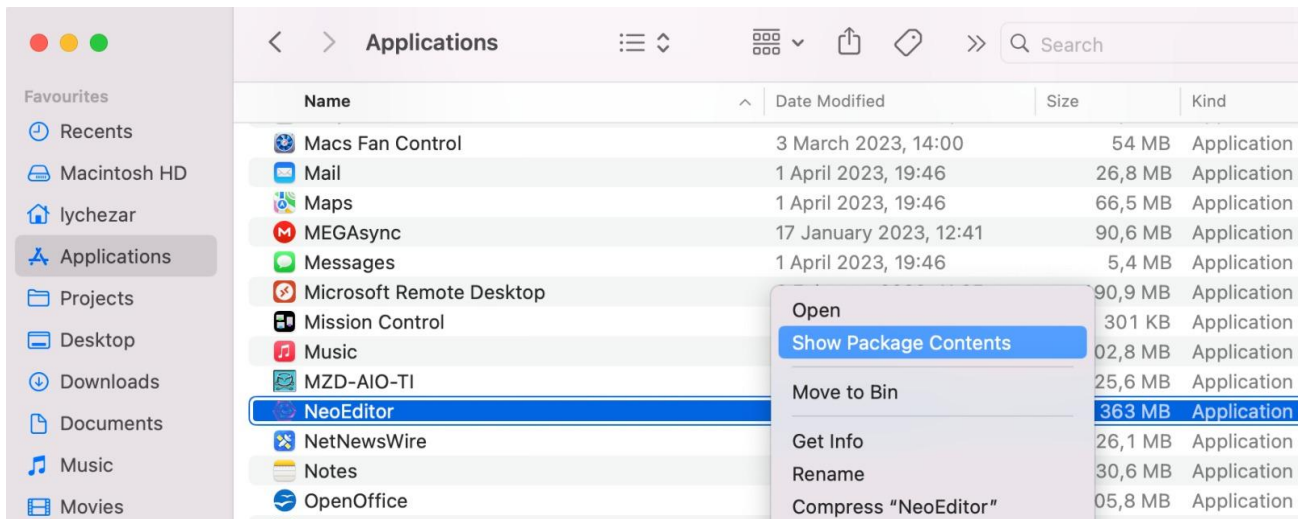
Applications

Search

Favourites
Recents
Macintosh HD
lychezar
Applications
Projects
Desktop
Downloads
Documents
Music
Movies

| Name | Date Modified | Size | Kind |
|---|---|---|---|
| Macs Fan Control | 3 March 2023, 14:00 | 54 MB | Application |
| Mail | 1 April 2023, 19:46 | 26,8 MB | Application |
| Maps | 1 April 2023, 19:46 | 66,5 MB | Application |
| MEGAsync | 17 January 2023, 12:41 | 90,6 MB | Application |
| Messages | 1 April 2023, 19:46 | 5,4 MB | Application |
| Microsoft Remote Desktop | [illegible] | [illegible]90,9 MB | Application |
| Mission Control | | 301 KB | Application |
| Music | | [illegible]02,8 MB | Application |
| MZD-AIO-TI | | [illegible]25,6 MB | Application |
| NeoEditor | | 363 MB | Application |
| NetNewsWire | | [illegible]26,1 MB | Application |
| Notes | | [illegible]30,6 MB | Application |
| OpenOffice | | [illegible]05,8 MB | Application |

Open
Show Package Contents
Move to Bin
Get Info
Rename
Compress “NeoEditor”